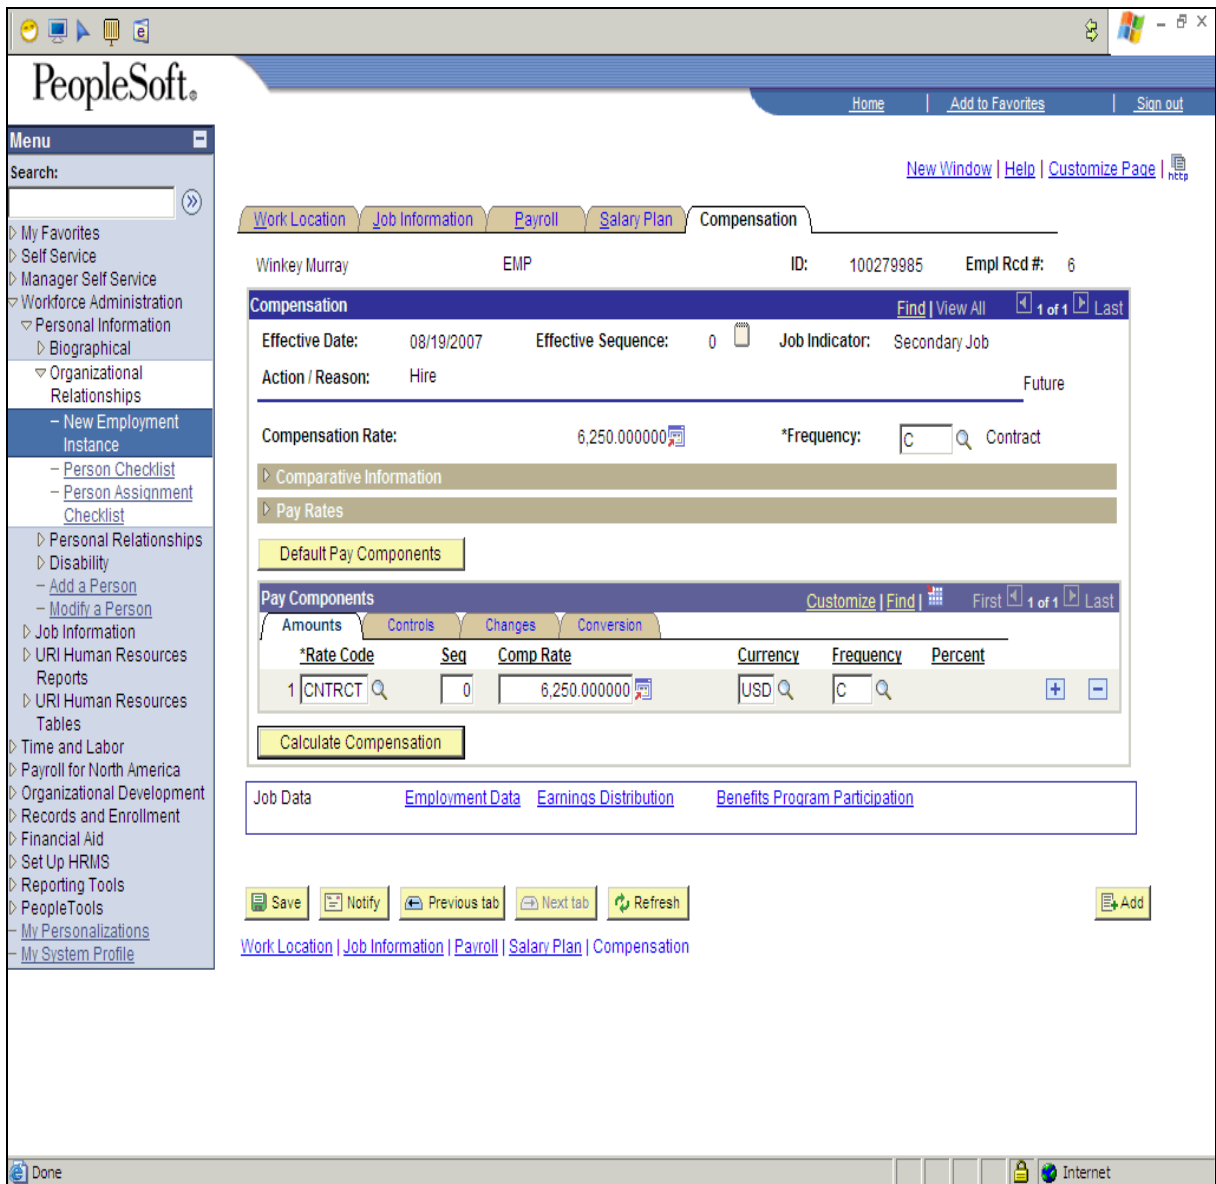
PeopleSoft.

Home | Add to Favorites | Sign out

Menu
Search:
My Favorites
Self Service
Manager Self Service
Workforce Administration
Personal Information
Biographical
Organizational Relationships
– New Employment Instance
– Person Checklist
– Person Assignment Checklist
Personal Relationships
Disability
– Add a Person
– Modify a Person
Job Information
URI Human Resources Reports
URI Human Resources Tables
Time and Labor
Payroll for North America
Organizational Development
Records and Enrollment
Financial Aid
Set Up HRMS
Reporting Tools
PeopleTools
– My Personalizations
– My System Profile

New Window | Help | Customize Page |

Work Location | Job Information | Payroll | Salary Plan | Compensation

Winkey Murray EMP ID: 100279985 Empl Rcd #: 6

Compensation Find | View All 1 of 1 Last

Effective Date: 08/19/2007 Effective Sequence: 0 Job Indicator: Secondary Job
Action / Reason: Hire Future

Compensation Rate: 6,250.000000 *Frequency: C Contract

Comparative Information
Pay Rates

Default Pay Components

Pay Components Customize | Find | First 1 of 1 Last
Amounts | Controls | Changes | Conversion

| | *Rate Code | Seq | Comp Rate | Currency | Frequency | Percent |
|---|---|---|---|---|---|---|
| 1 | CNTRCT | 0 | 6,250.000000 | USD | C | |

Calculate Compensation

Job Data Employment Data Earnings Distribution Benefits Program Participation

Save | Notify | Previous tab | Next tab | Refresh | Add

Work Location | Job Information | Payroll | Salary Plan | Compensation

Done Internet